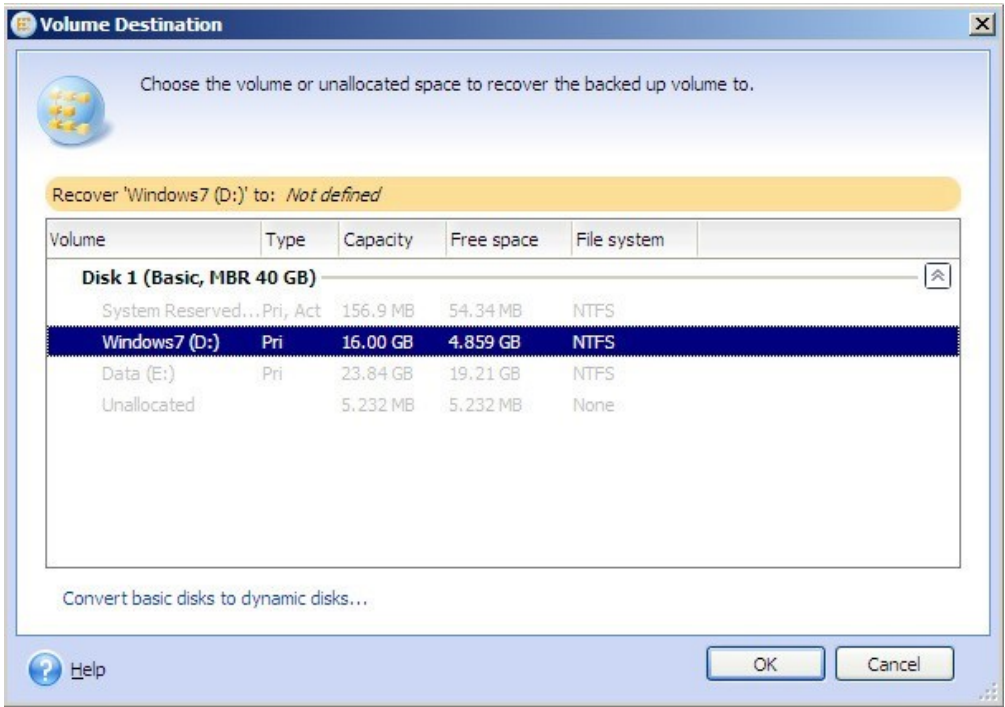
Volume Destination

Choose the volume or unallocated space to recover the backed up volume to.

Recover 'Windows7 (D:)' to: *Not defined*

| Volume | Type | Capacity | Free space | File system |
|---|---|---|---|---|
| Disk 1 (Basic, MBR 40 GB) | | | | |
| System Reserved... | Pri, Act | 156.9 MB | 54.34 MB | NTFS |
| Windows7 (D:) | Pri | 16.00 GB | 4.859 GB | NTFS |
| Data (E:) | Pri | 23.84 GB | 19.21 GB | NTFS |
| Unallocated | | 5.232 MB | 5.232 MB | None |

Convert basic disks to dynamic disks...

Help

OK

Cancel